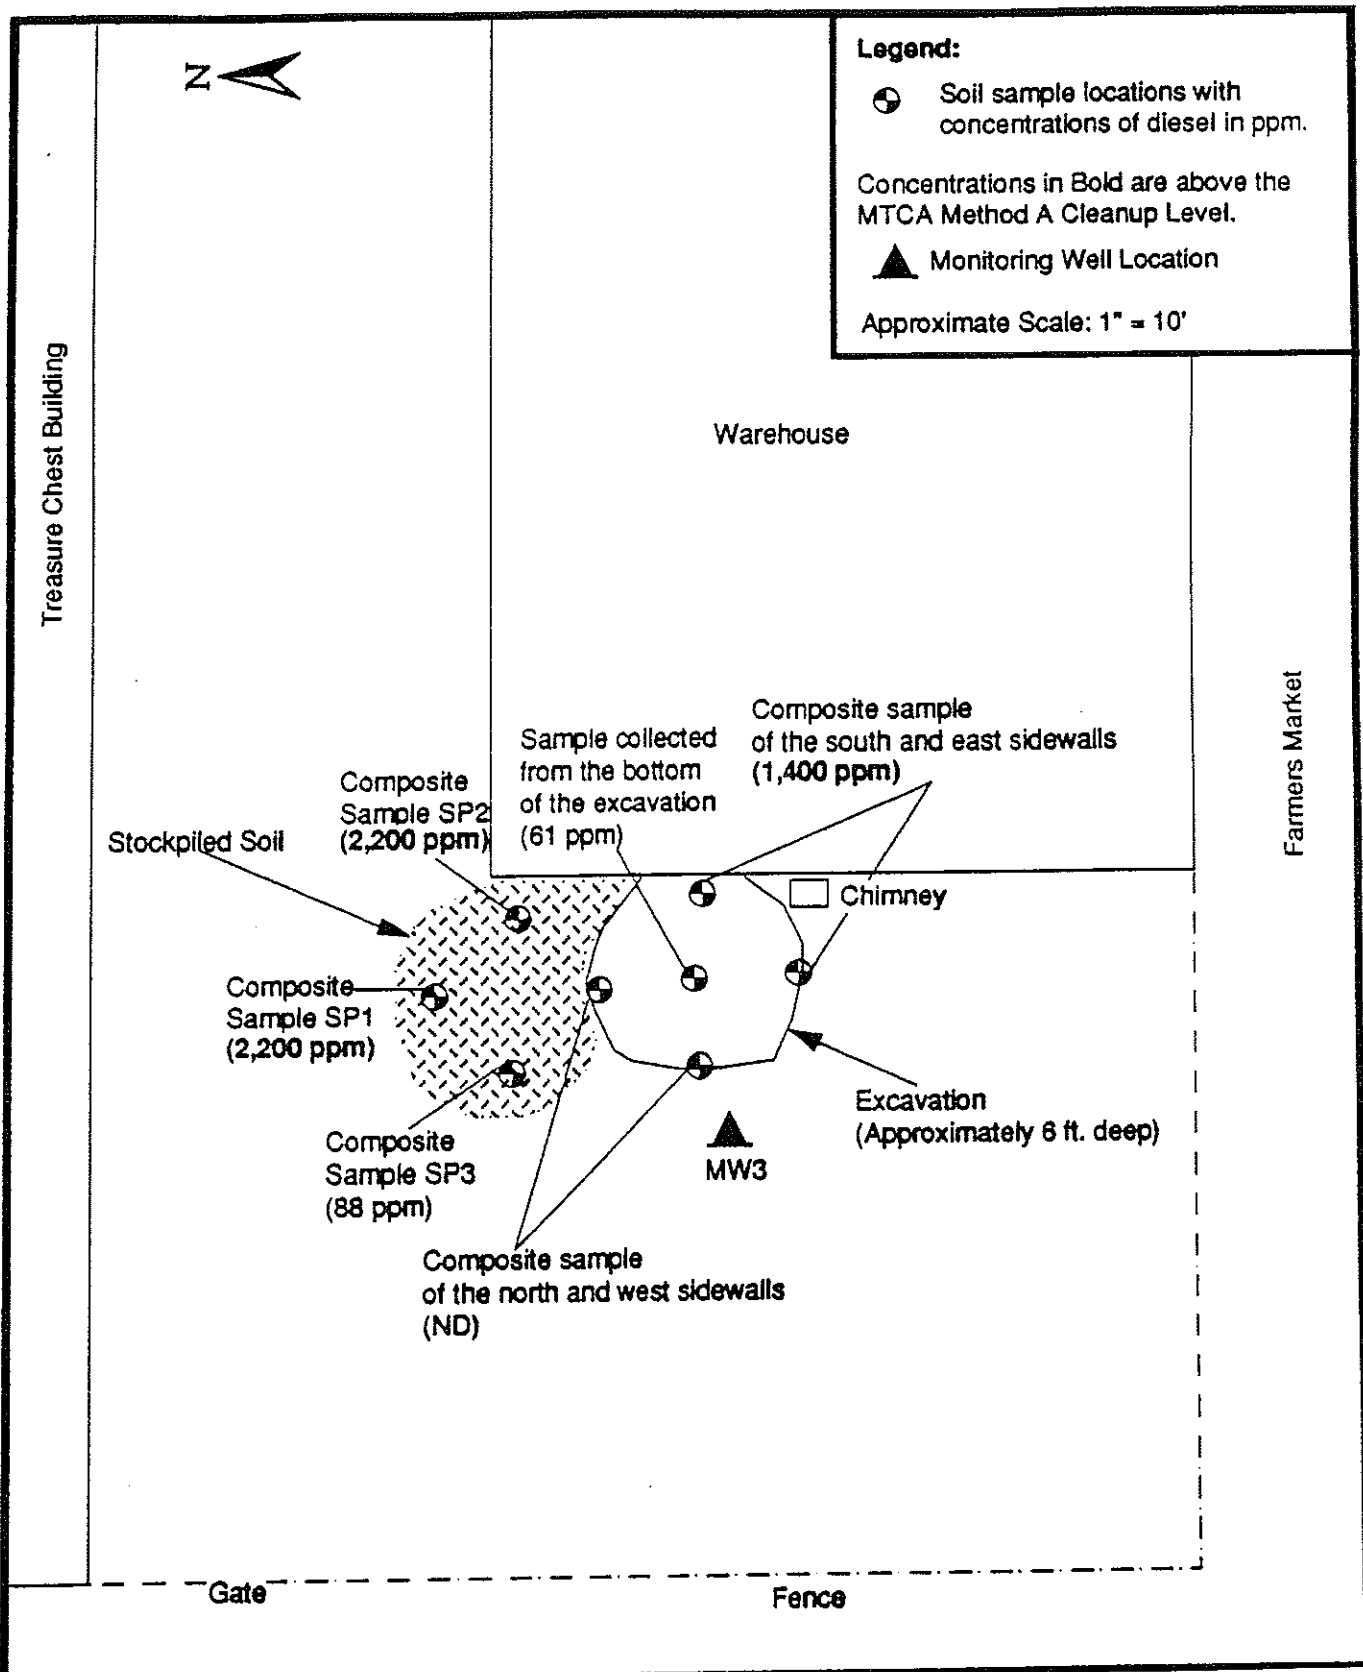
N

Legend:

Soil sample locations with concentrations of diesel in ppm.

Concentrations in Bold are above the MTCA Method A Cleanup Level.

Monitoring Well Location

Approximate Scale: 1" = 10'

Treasure Chest Building

Warehouse

Farmers Market

Composite sample of the south and east sidewalls **(1,400 ppm)**

Sample collected from the bottom of the excavation (61 ppm)

Composite Sample SP2 **(2,200 ppm)**

Stockpiled Soil

Chimney

Composite Sample SP1 **(2,200 ppm)**

Excavation (Approximately 6 ft. deep)

Composite Sample SP3 (88 ppm)

MW3

Composite sample of the north and west sidewalls (ND)

Gate

Fence